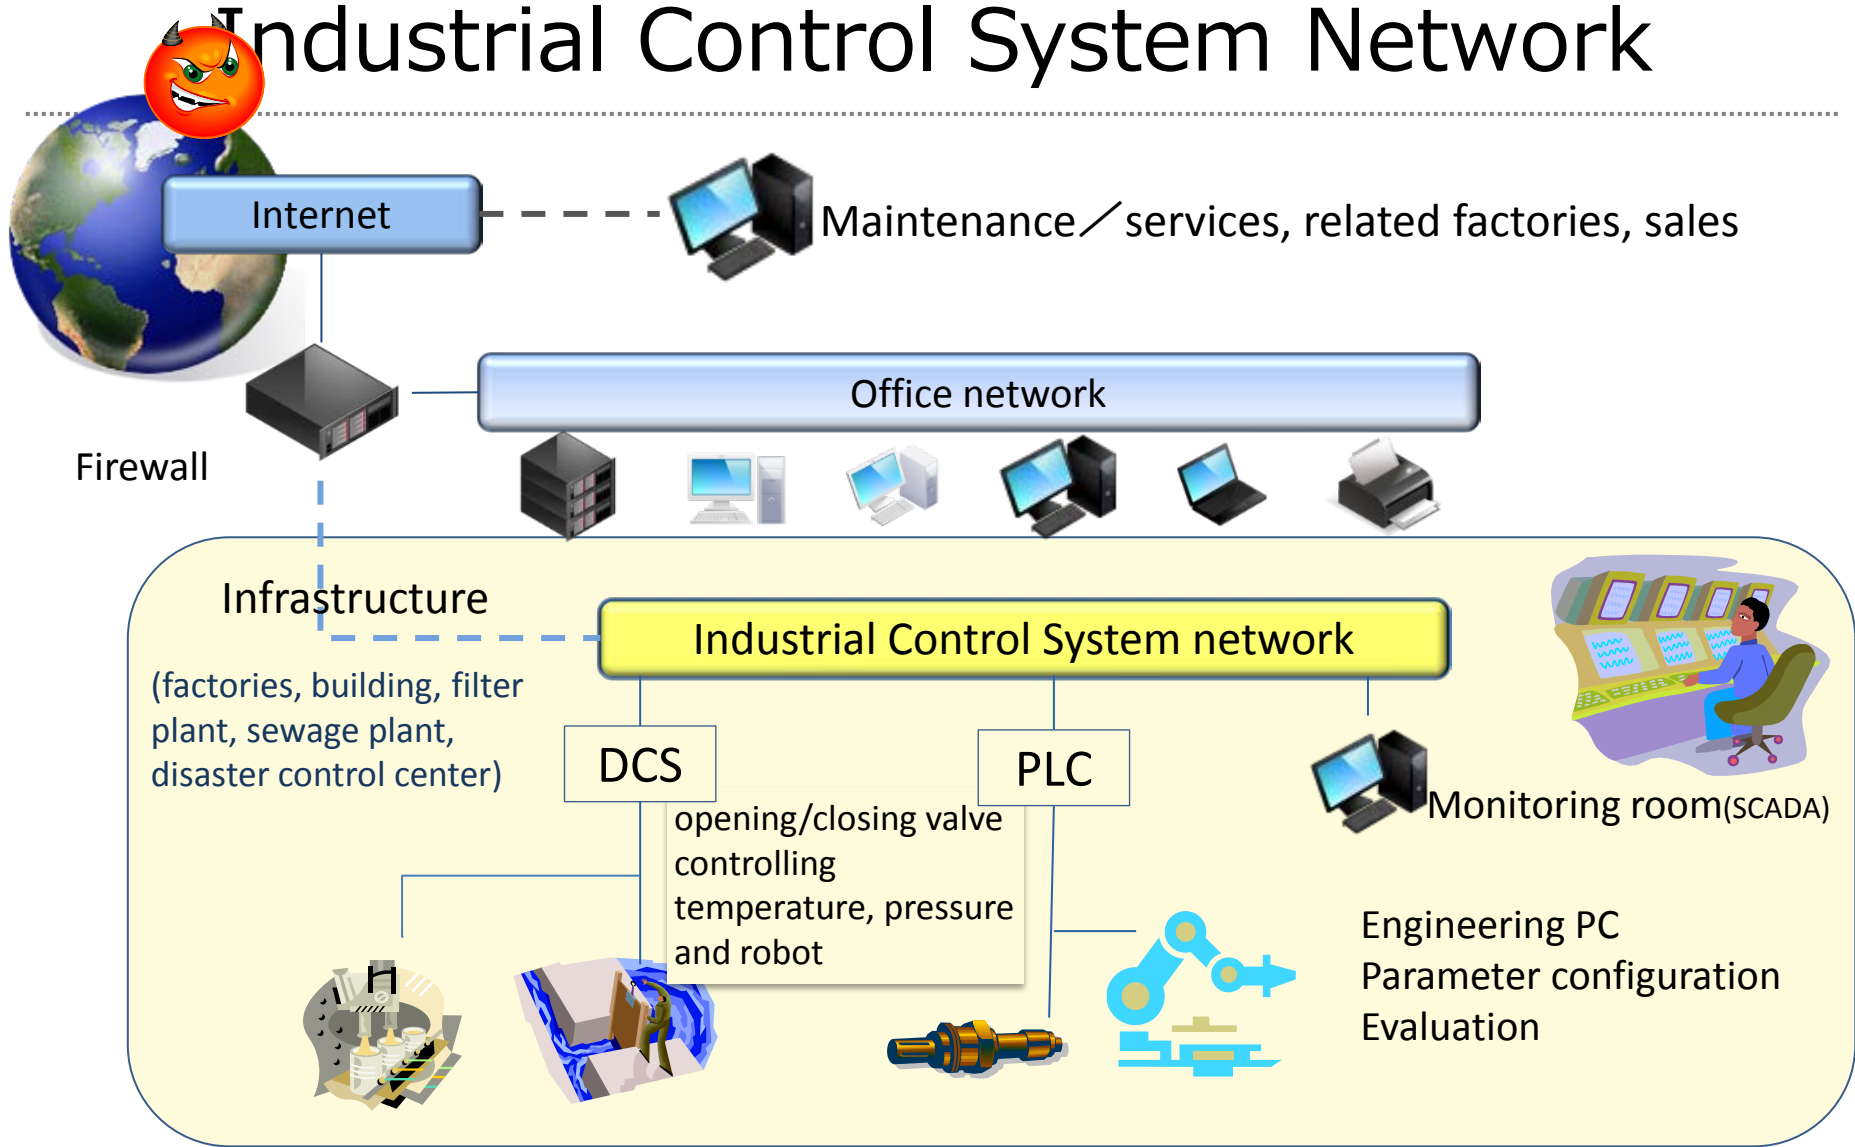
Industrial Control System Network

Internet

Maintenance／services, related factories, sales

Office network

Firewall

Infrastructure

Industrial Control System network

(factories, building, filter plant, sewage plant, disaster control center)

DCS

PLC

opening/closing valve controlling temperature, pressure and robot

Monitoring room(SCADA)

Engineering PC
Parameter configuration
Evaluation